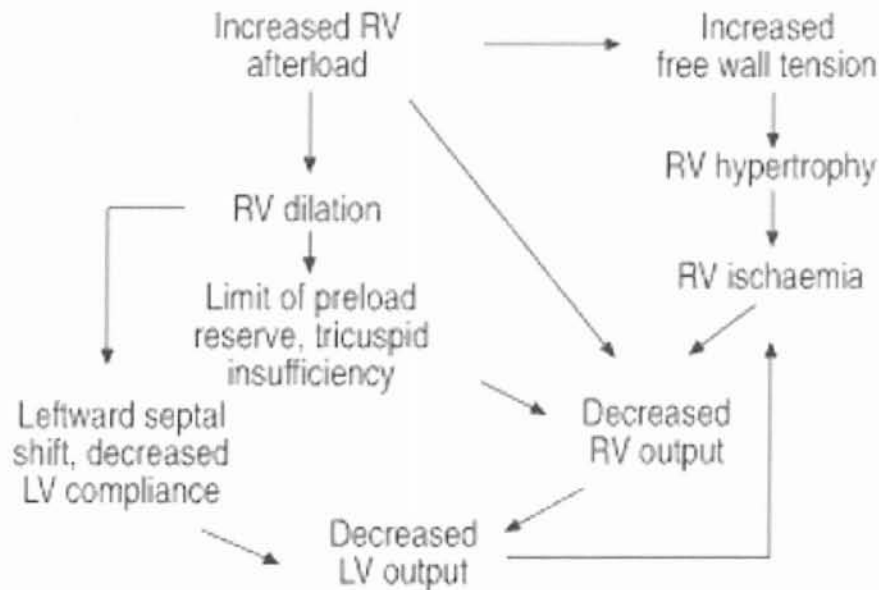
Increased RV afterload

Increased free wall tension

RV hypertrophy

RV ischaemia

RV dilation

Limit of preload reserve, tricuspid insufficiency

Leftward septal shift, decreased LV compliance

Decreased RV output

Decreased LV output